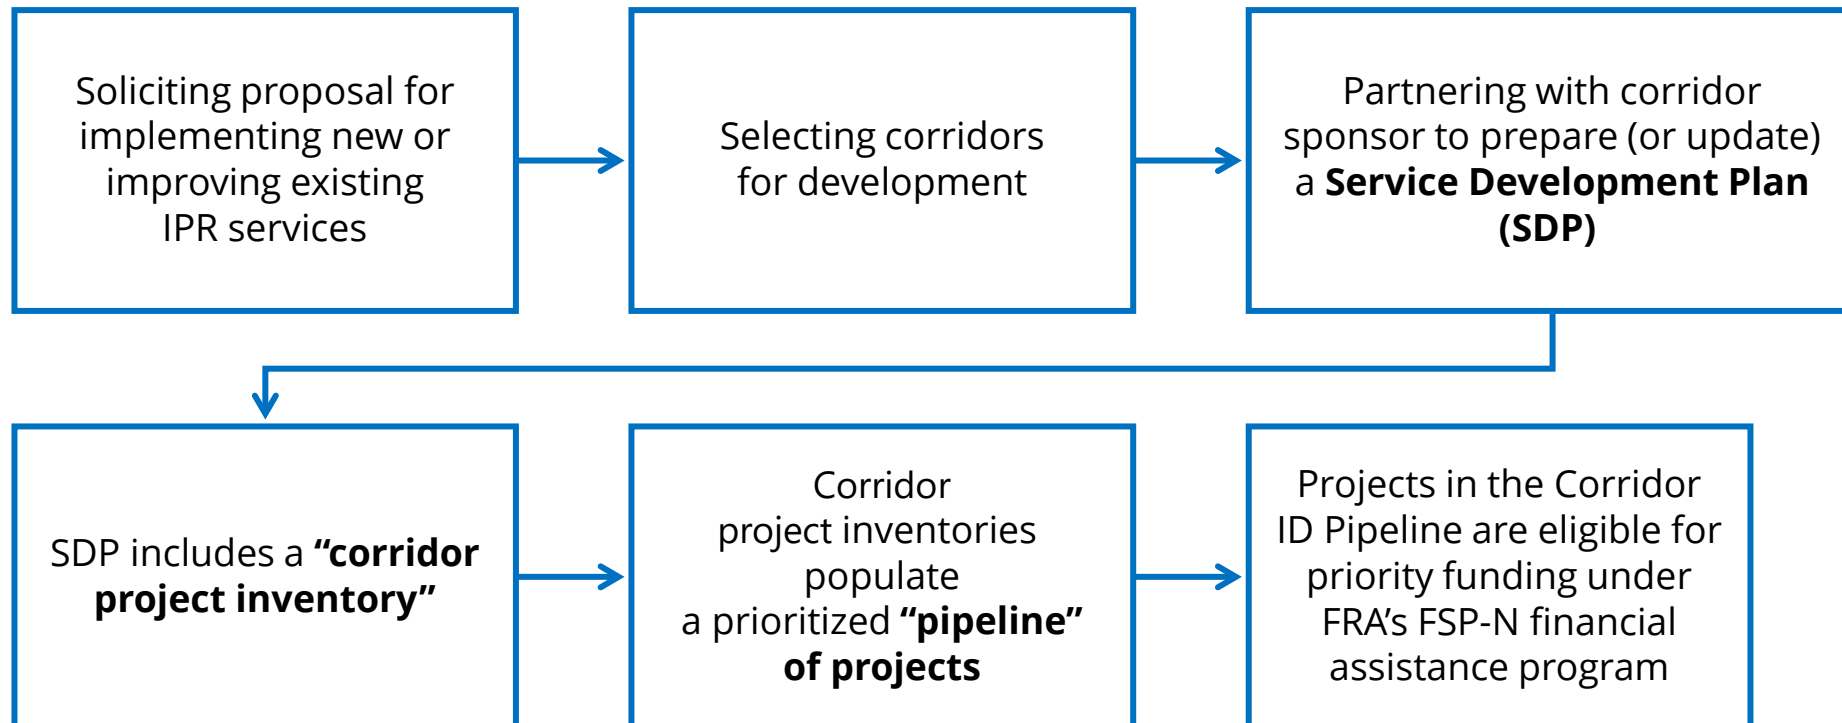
Soliciting proposal for implementing new or improving existing IPR services

Selecting corridors for development

Partnering with corridor sponsor to prepare (or update) a **Service Development Plan (SDP)**

SDP includes a **“corridor project inventory”**

Corridor project inventories populate a prioritized **“pipeline” of projects**

Projects in the Corridor ID Pipeline are eligible for priority funding under FRA’s FSP-N financial assistance program